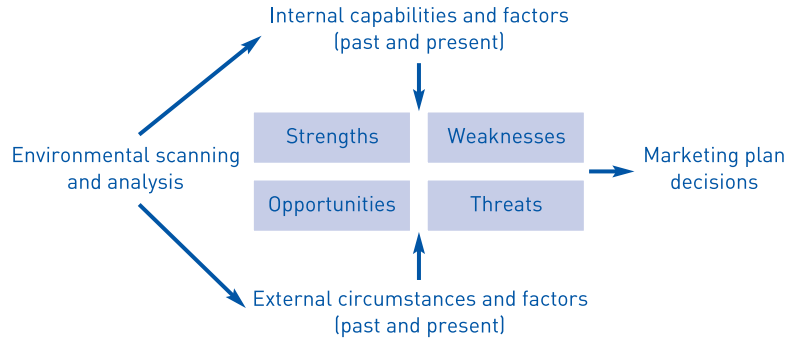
Internal capabilities and factors (past and present)

Environmental scanning and analysis

| Strengths | Weaknesses |
|---|---|
| Opportunities | Threats |

Marketing plan decisions

External circumstances and factors (past and present)